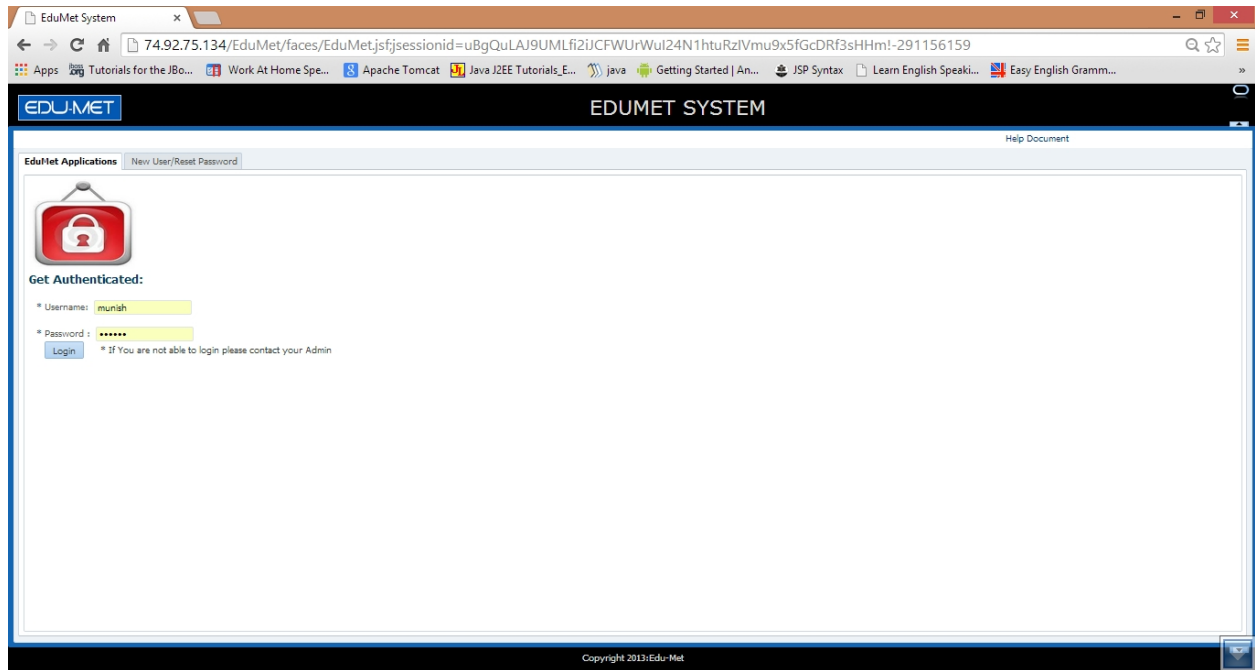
EduMet System ×

74.92.75.134/EduMet/faces/EduMet.jsf;jsessionid=uBgQuLAJ9UMLfi2iJCFWUrWuI24N1htuRzIVmu9x5fGcDRf3sHHm!-291156159

Apps Tutorials for the JBo... Work At Home Spe... Apache Tomcat Java J2EE Tutorials_E... java Getting Started | An... JSP Syntax Learn English Speaki... Easy English Gramm... »

EDU-MET

EDUMET SYSTEM

Help Document

EduMet Applications | New User/Reset Password

Get Authenticated:

* Username: munish

* Password : ••••••

Login

* If You are not able to login please contact your Admin

Copyright 2013:Edu-Met